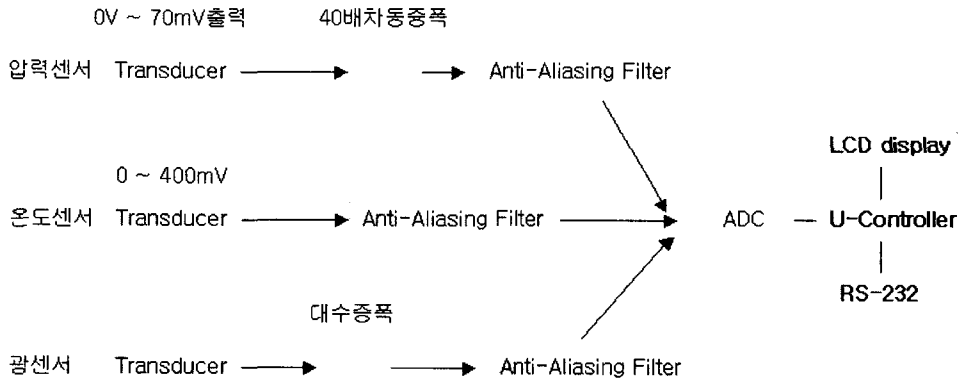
0V ~ 70mV출력　　40배차동증폭

압력센서　Transducer　→　→　Anti-Aliasing Filter

LCD display

0 ~ 400mV

온도센서　Transducer　→　Anti-Aliasing Filter　→　ADC　—　U-Controller

RS-232

대수증폭

광센서　Transducer　→　→　Anti-Aliasing Filter